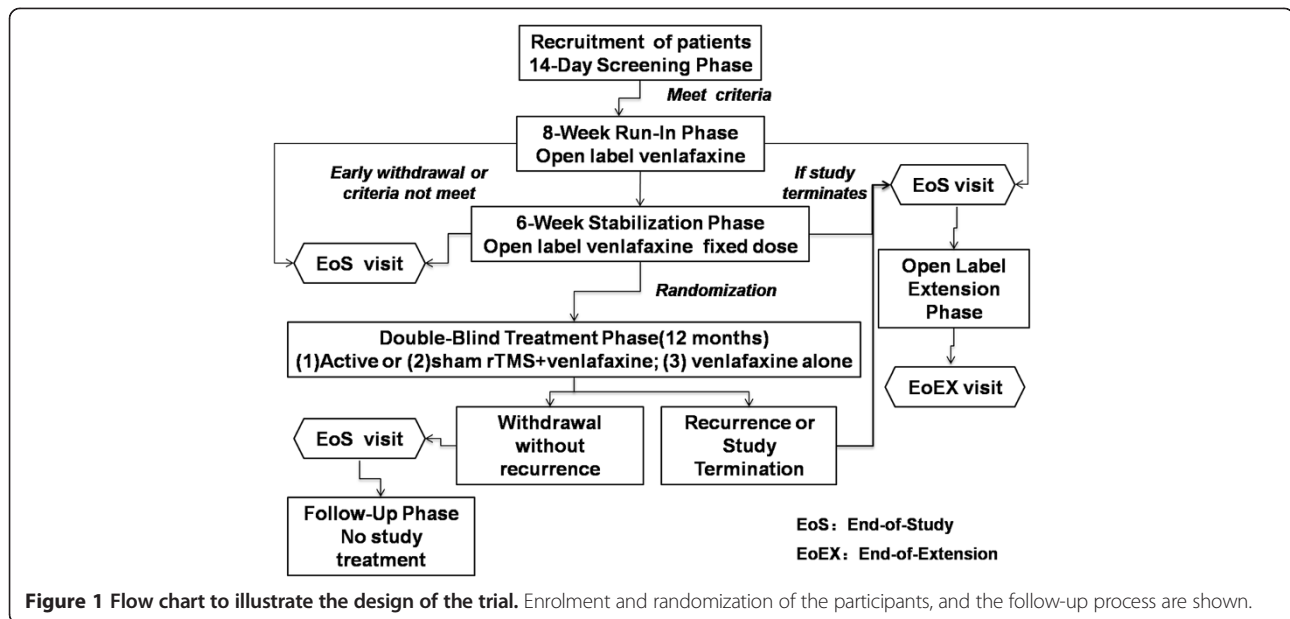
Recruitment of patients
14-Day Screening Phase

Meet criteria

8-Week Run-In Phase
Open label venlafaxine

Early withdrawal or criteria not meet

If study terminates

EoS visit

6-Week Stabilization Phase
Open label venlafaxine fixed dose

EoS visit

Open Label Extension Phase

Randomization

Double-Blind Treatment Phase(12 months)
(1)Active or (2)sham rTMS+venlafaxine; (3) venlafaxine alone

EoEX visit

EoS visit

Withdrawal without recurrence

Recurrence or Study Termination

Follow-Up Phase
No study treatment

EoS：End-of-Study
EoEX：End-of-Extension

**Figure 1 Flow chart to illustrate the design of the trial.** Enrolment and randomization of the participants, and the follow-up process are shown.